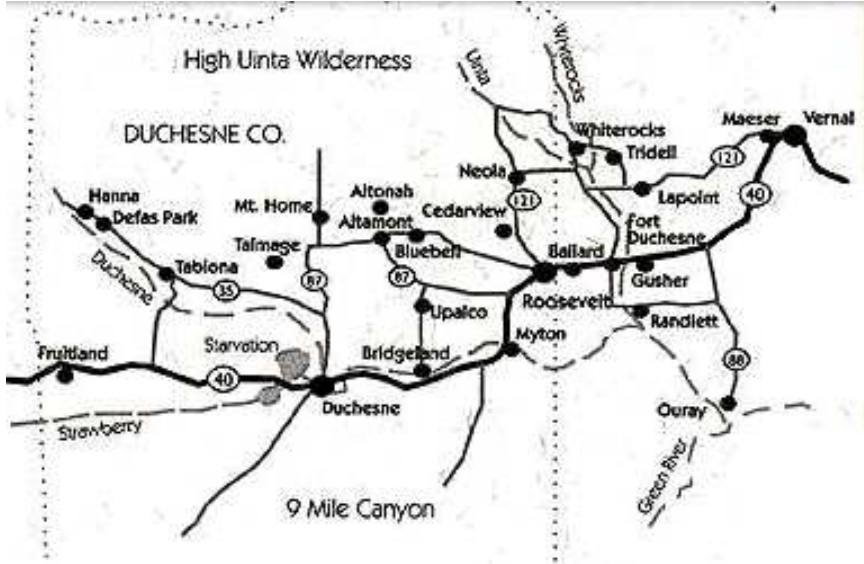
High Uinta Wilderness

DUCHESNE CO.

Uinta

Whiterocks

Whiterocks

Tridell

Maeser

Vernal

121

Neola

Lapoint

40

121

Hanna

Defas Park

Mt. Home

Altonah

Altamont

Cedarview

Fort Duchesne

Talmage

Bluebell

Ballard

Duchesne

Tabiona

35

87

87

Gusher

Upalco

Roosevelt

Randlett

Fruitland

Starvation

Bridgeland

Myton

88

40

Duchesne

Ouray

Strawberry

Green River

9 Mile Canyon